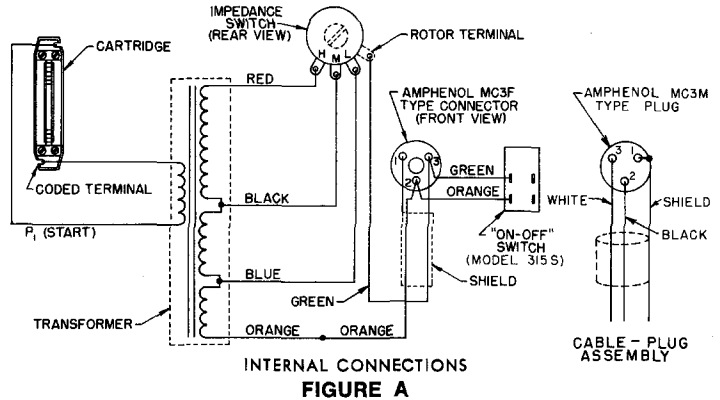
IMPEDANCE SWITCH (REAR VIEW)

ROTOR TERMINAL

CARTRIDGE

H M L

RED

AMPHENOL MC3F TYPE CONNECTOR (FRONT VIEW)

AMPHENOL MC3M TYPE PLUG

3 1 2

3 1 2

GREEN

ORANGE

CODED TERMINAL

BLACK

WHITE

SHIELD

BLACK

$P_1$ (START)

"ON-OFF" SWITCH (MODEL 315S)

BLUE

SHIELD

GREEN

TRANSFORMER

ORANGE

ORANGE

CABLE - PLUG ASSEMBLY

INTERNAL CONNECTIONS

FIGURE A